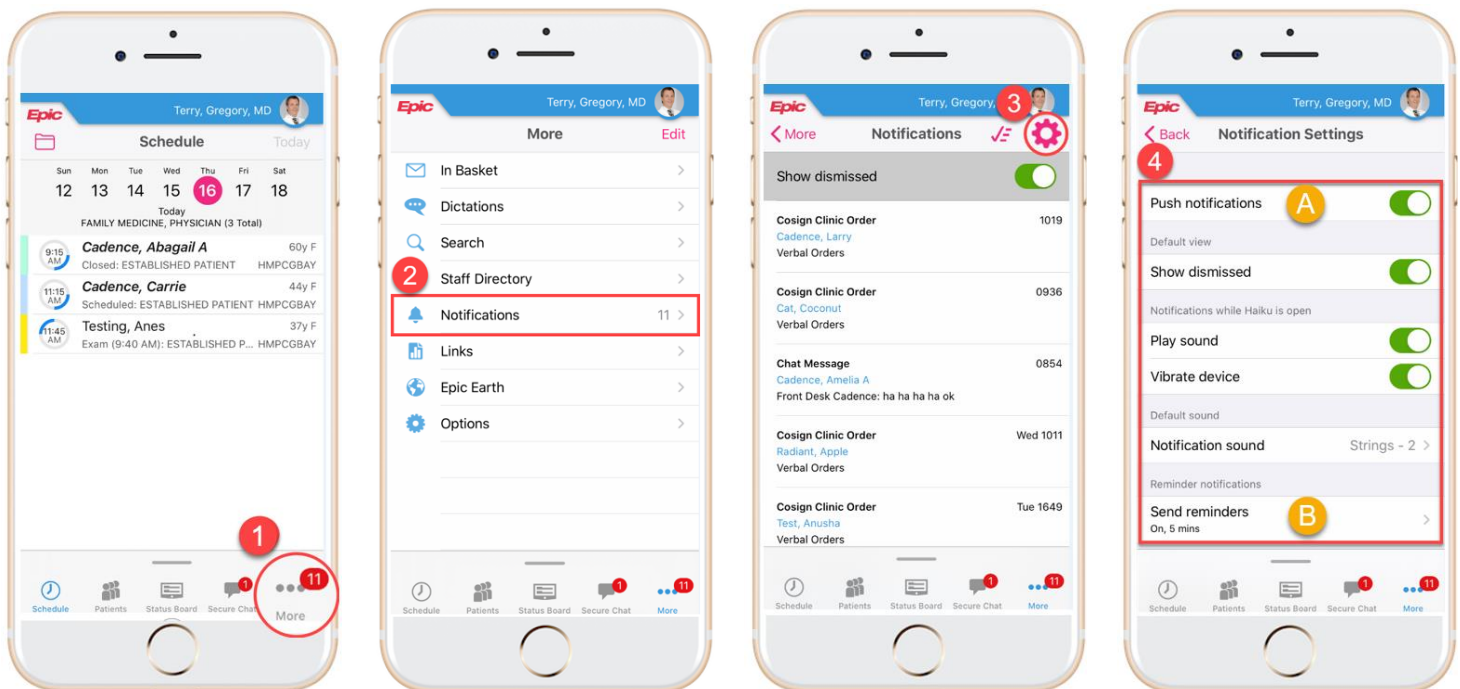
Epic Terry, Gregory, MD

Schedule Today

| Sun | Mon | Tue | Wed | Thu | Fri | Sat |
|---|---|---|---|---|---|---|
| 12 | 13 | 14 | 15 | 16 | 17 | 18 |

Today

FAMILY MEDICINE, PHYSICIAN (3 Total)

9:15 AM Cadence, Abagail A 60y F
Closed: ESTABLISHED PATIENT HMPCGBAY

11:15 AM Cadence, Carrie 44y F
Scheduled: ESTABLISHED PATIENT HMPCGBAY

11:45 AM Testing, Anes 37y F
Exam (9:40 AM): ESTABLISHED P... HMPCGBAY

1

Schedule Patients Status Board Secure Chat 1 More 11

Epic Terry, Gregory, MD

More Edit

In Basket
Dictations
Search
2
Staff Directory
Notifications 11
Links
Epic Earth
Options

Schedule Patients Status Board Secure Chat 1 More 11

Epic Terry, Gregory, 3

< More Notifications

Show dismissed

Cosign Clinic Order 1019
Cadence, Larry
Verbal Orders

Cosign Clinic Order 0936
Cat, Coconut
Verbal Orders

Chat Message 0854
Cadence, Amelia A
Front Desk Cadence: ha ha ha ha ok

Cosign Clinic Order Wed 1011
Radiant, Apple
Verbal Orders

Cosign Clinic Order Tue 1649
Test, Anusha
Verbal Orders

Schedule Patients Status Board Secure Chat 1 More 11

Epic Terry, Gregory, MD

< Back Notification Settings

4

Push notifications A

Default view

Show dismissed

Notifications while Haiku is open

Play sound

Vibrate device

Default sound

Notification sound Strings - 2

Reminder notifications

Send reminders B
On, 5 mins

Schedule Patients Status Board Secure Chat 1 More 11